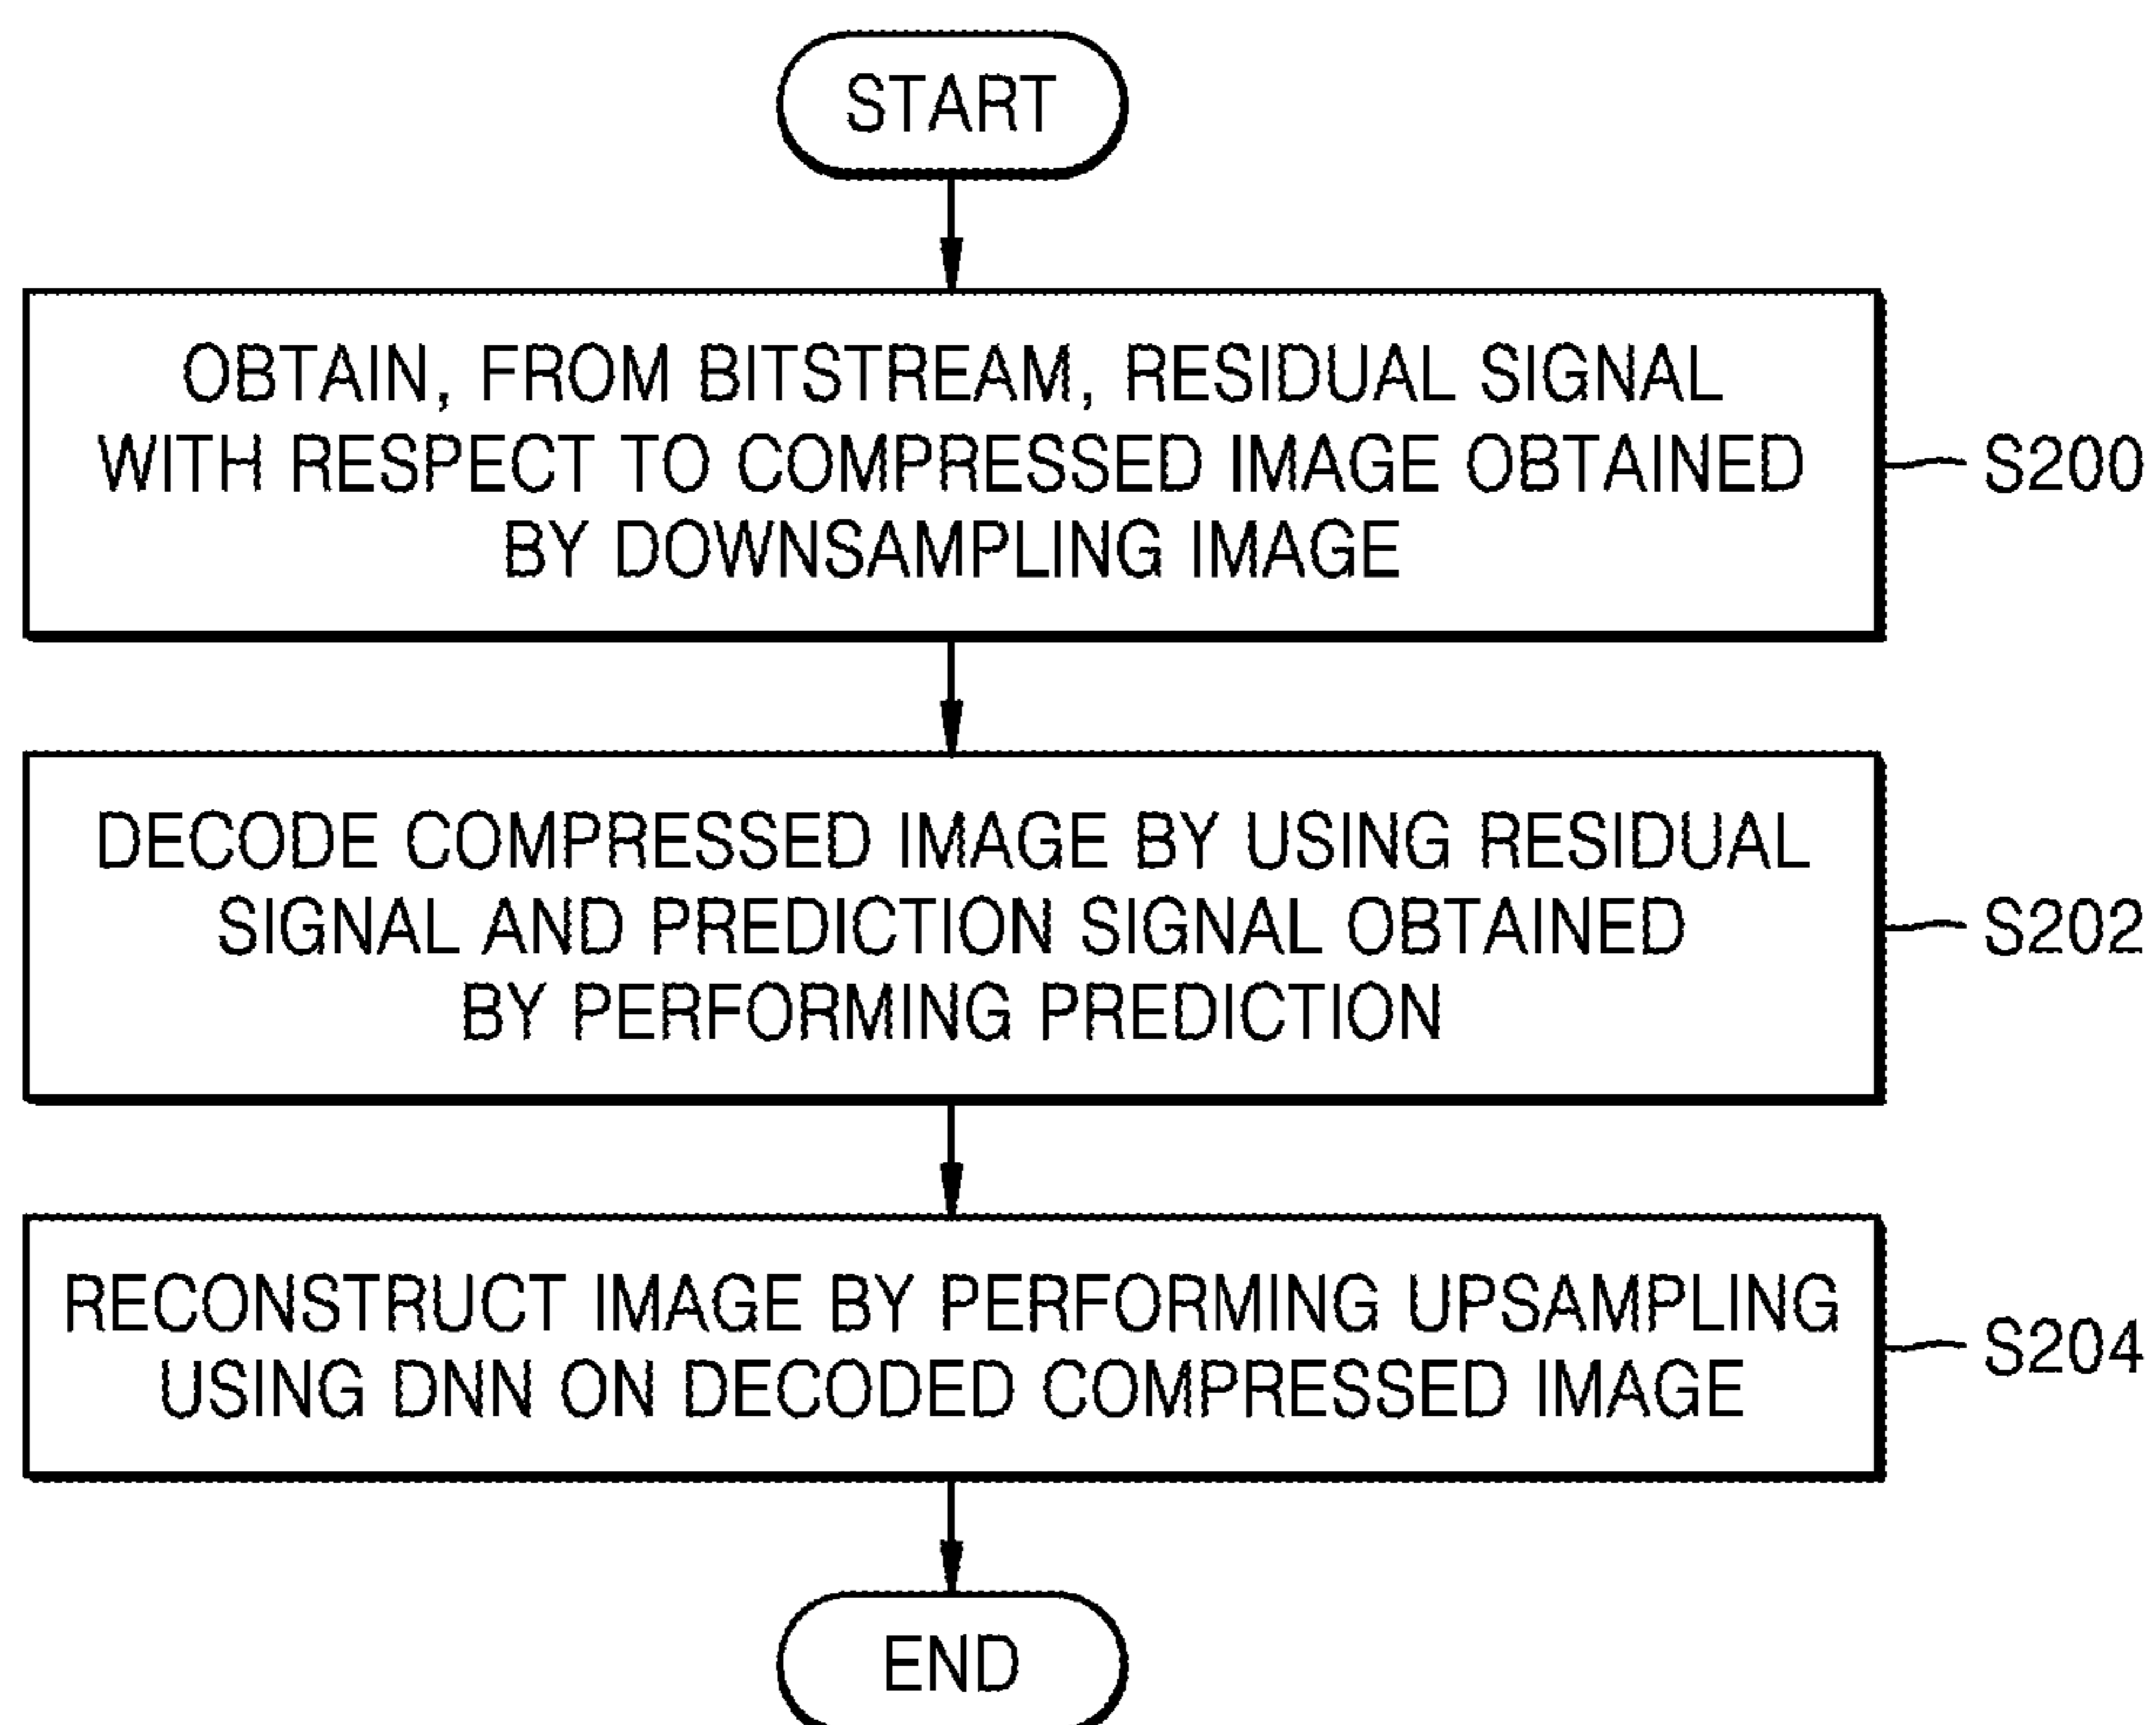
START

OBTAIN, FROM BITSTREAM, RESIDUAL SIGNAL WITH RESPECT TO COMPRESSED IMAGE OBTAINED BY DOWNSAMPLING IMAGE

S200

DECODE COMPRESSED IMAGE BY USING RESIDUAL SIGNAL AND PREDICTION SIGNAL OBTAINED BY PERFORMING PREDICTION

S202

RECONSTRUCT IMAGE BY PERFORMING UPSAMPLING USING DNN ON DECODED COMPRESSED IMAGE

S204

END